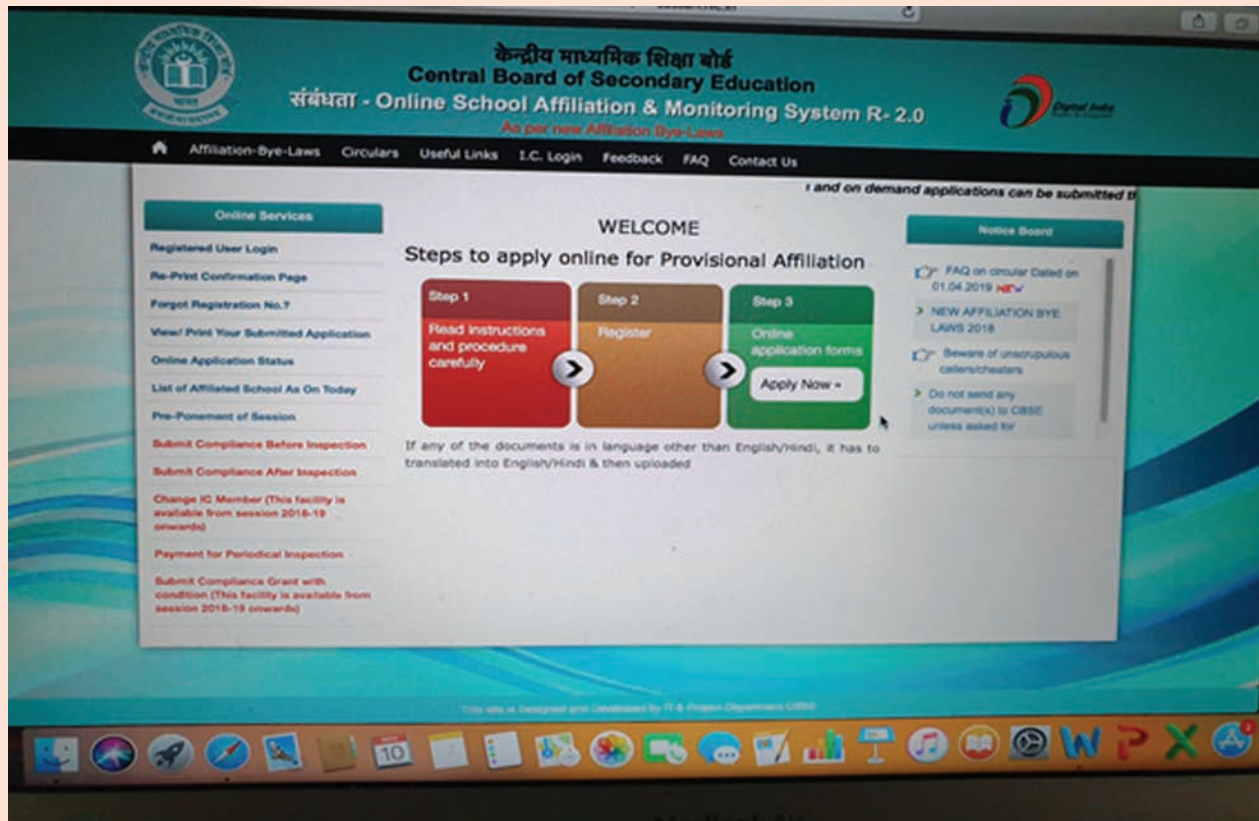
केन्द्रीय माध्यमिक शिक्षा बोर्ड
Central Board of Secondary Education
संबंधता - Online School Affiliation & Monitoring System R- 2.0
As per new Affiliation Bye-Laws

Digital India

Affiliation-Bye-Laws Circulars Useful Links I.C. Login Feedback FAQ Contact Us

t and on demand applications can be submitted t

Online Services
Registered User Login
Re-Print Confirmation Page
Forgot Registration No.?
View/ Print Your Submitted Application
Online Application Status
List of Affiliated School As On Today
Pre-Ponement of Session
Submit Compliance Before Inspection
Submit Compliance After Inspection
Change IC Member (This facility is available from session 2018-19 onwards)
Payment for Periodical Inspection
Submit Compliance Grant with condition (This facility is available from session 2018-19 onwards)

WELCOME
Steps to apply online for Provisional Affiliation

Step 1
Read instructions and procedure carefully

Step 2
Register

Step 3
Online application forms
Apply Now »

If any of the documents is in language other than English/Hindi, it has to translated into English/Hindi & then uploaded

Notice Board
FAQ on circular Dated on 01.04.2019 NEW
NEW AFFILIATION BYE LAWS 2018
Beware of unscrupulous callers/cheaters
Do not send any document(s) to CBSE unless asked for

This site is Designed and Developed by IT & Project Department CBSE

10
W